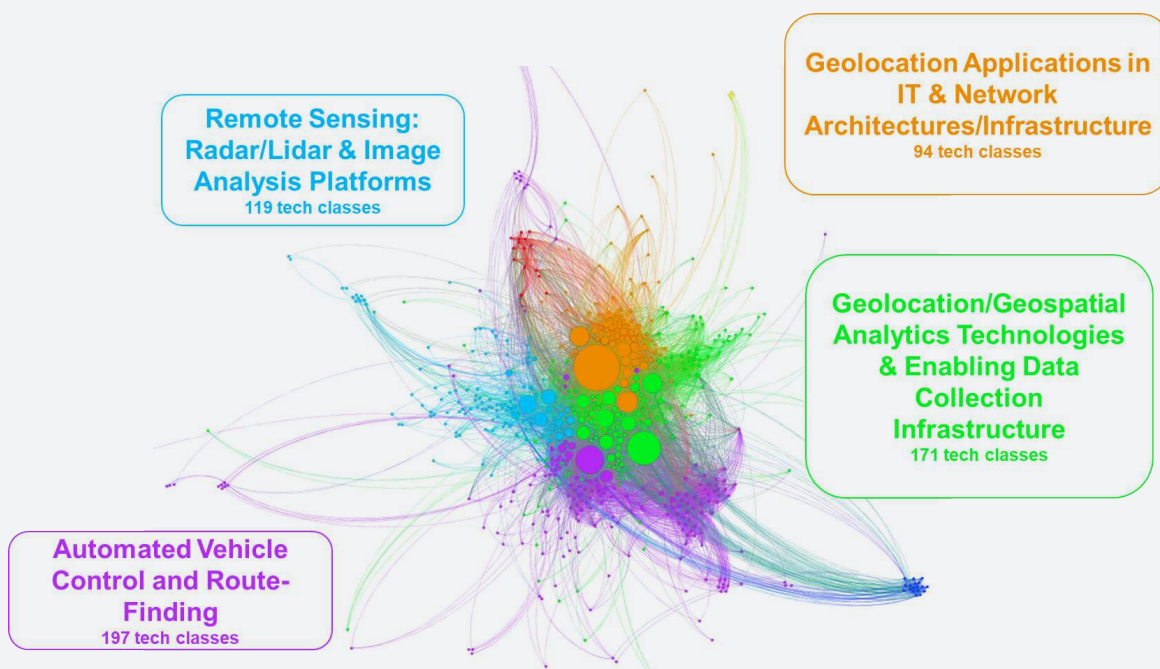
Remote Sensing: Radar/Lidar & Image Analysis Platforms
119 tech classes

Geolocation Applications in IT & Network Architectures/Infrastructure
94 tech classes

Geolocation/Geospatial Analytics Technologies & Enabling Data Collection Infrastructure
171 tech classes

Automated Vehicle Control and Route-Finding
197 tech classes